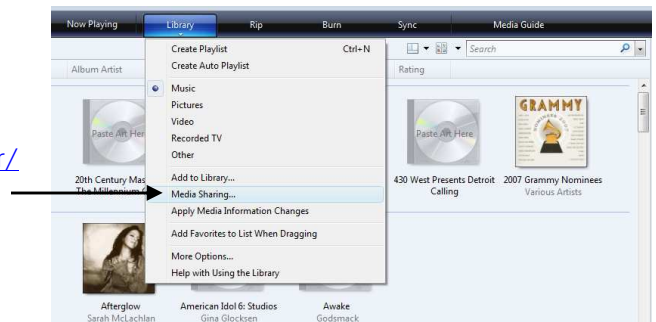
Now Playing Library Rip Burn Sync Media Guide

Create Playlist Ctrl+N
Create Auto Playlist
Music
Pictures
Video
Recorded TV
Other
Add to Library...
Media Sharing...
Apply Media Information Changes
Add Favorites to List When Dragging
More Options...
Help with Using the Library

Search

Album Artist
Rating

Paste Art Here
20th Century Mas
The Millennium C

Paste Art Here
430 West Presents Detroit Calling

GRAMMY
2007 Grammy Nominees
Various Artists

Afterglow
Sarah McLachlan

American Idol 6: Studios
Gina Glocksen

Awake
Godsmack

r/